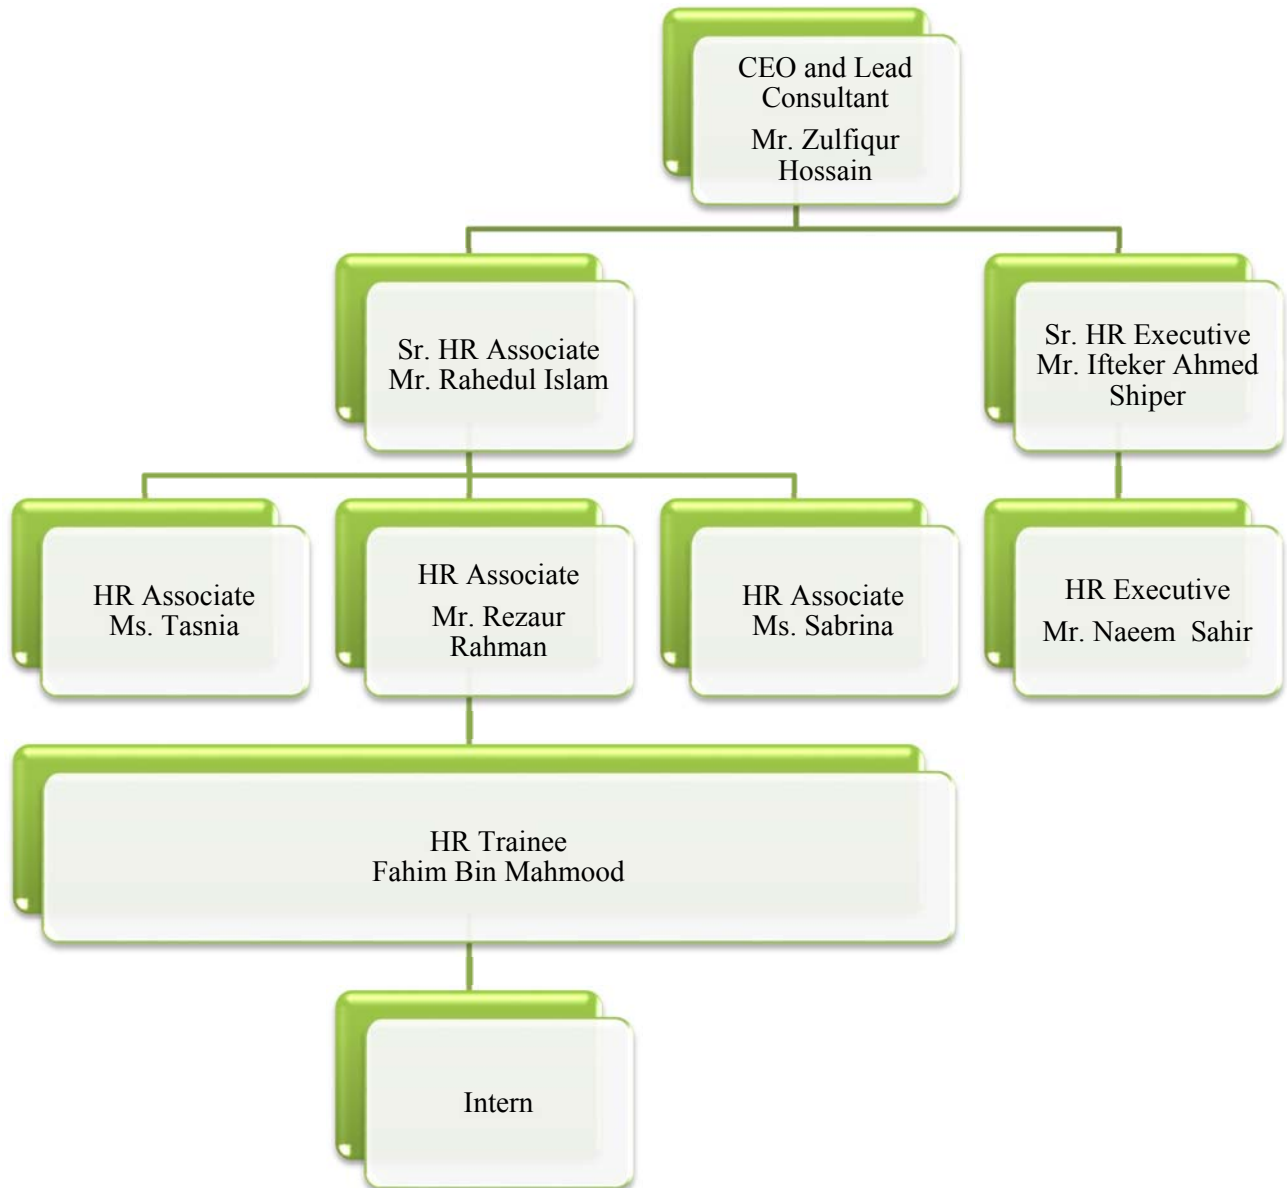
CEO and Lead Consultant
Mr. Zulfiqur Hossain

Sr. HR Associate
Mr. Rahedul Islam

Sr. HR Executive
Mr. Ifteker Ahmed Shiper

HR Associate
Ms. Tasnia

HR Associate
Mr. Rezaur Rahman

HR Associate
Ms. Sabrina

HR Executive
Mr. Naeem Sahir

HR Trainee
Fahim Bin Mahmood

Intern